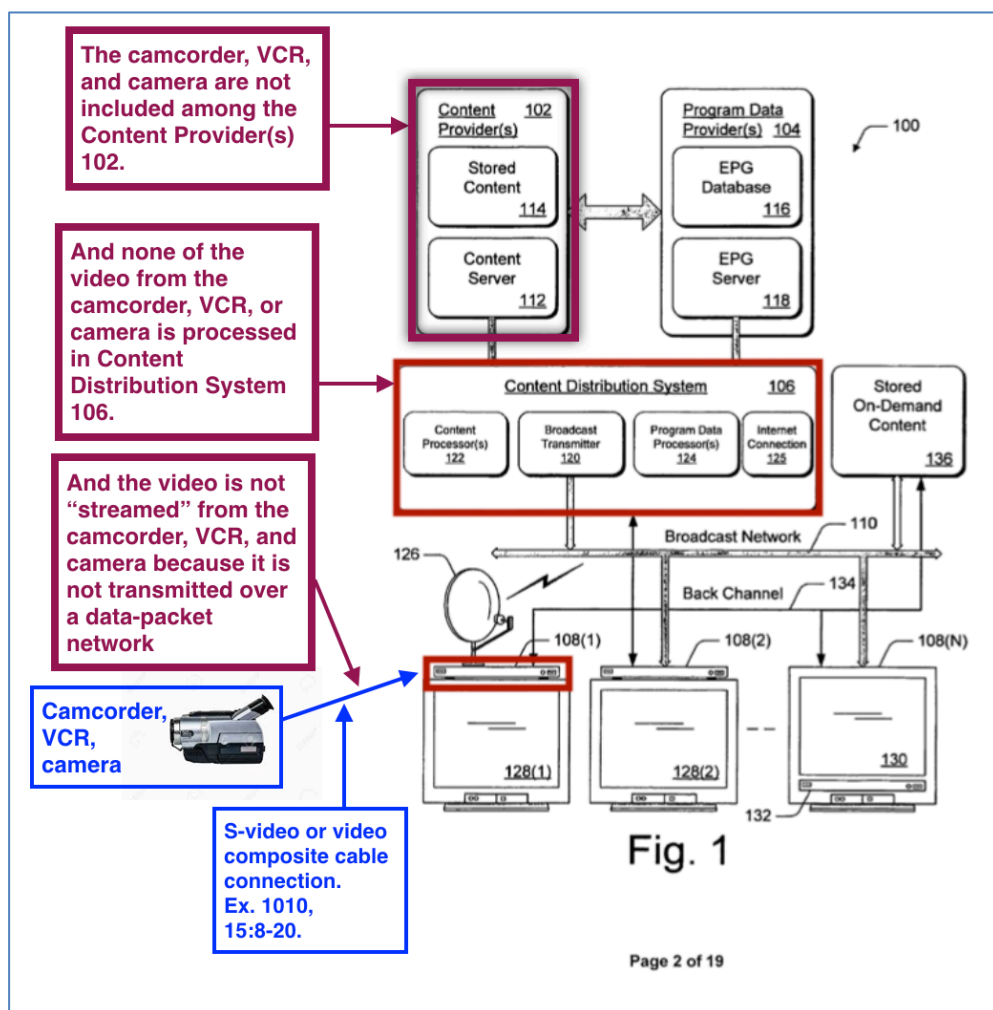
The camcorder, VCR, and camera are not included among the Content Provider(s) 102.

And none of the video from the camcorder, VCR, or camera is processed in Content Distribution System 106.

And the video is not "streamed" from the camcorder, VCR, and camera because it is not transmitted over a data-packet network

Camcorder, VCR, camera

S-video or video composite cable connection. Ex. 1010, 15:8-20.

Content Provider(s) 102
Stored Content 114
Content Server 112

Program Data Provider(s) 104
EPG Database 116
EPG Server 118

100

Content Distribution System 106
Content Processor(s) 122
Broadcast Transmitter 120
Program Data Processor(s) 124
Internet Connection 125

Stored On-Demand Content 136

110
Broadcast Network
126
134
Back Channel
108(1)
108(2)
108(N)
128(1)
128(2)
130
132

Fig. 1

Page 2 of 19